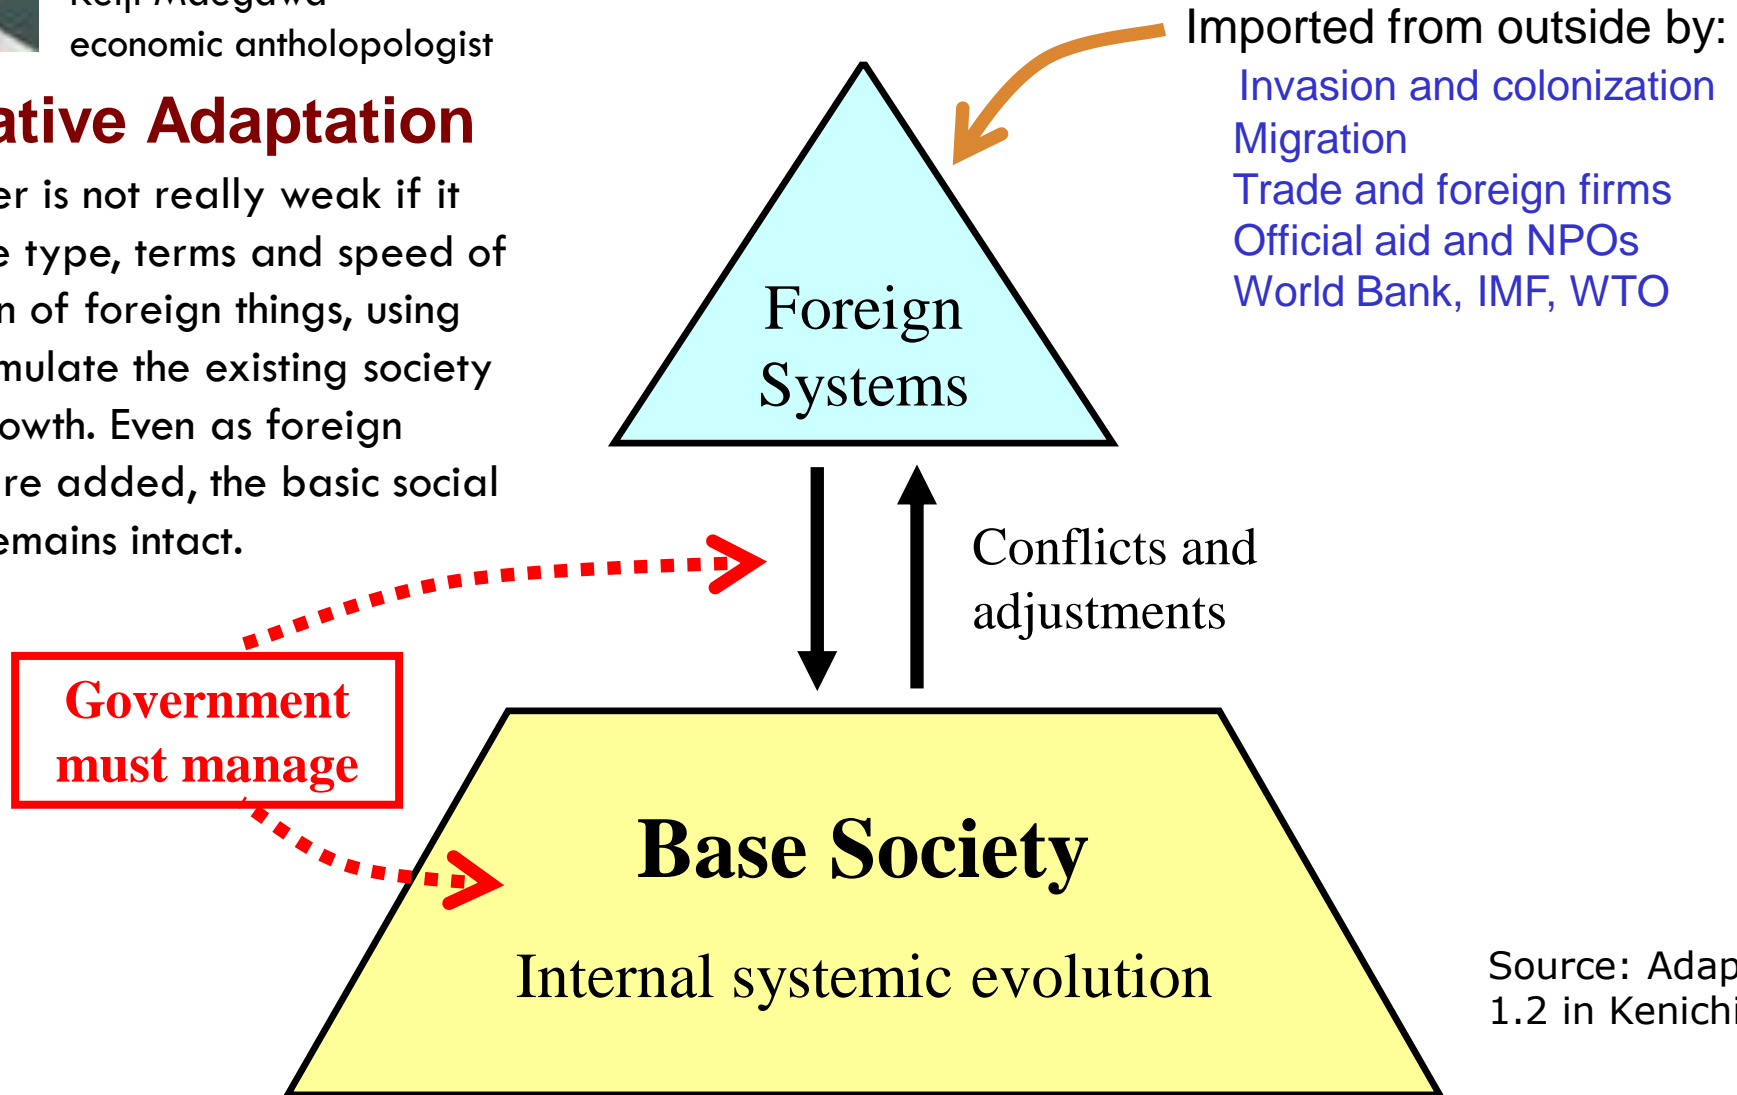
Keiji Maegawa
economic antholopologist

ative Adaptation

er is not really weak if it e type, terms and speed of n of foreign things, using mulate the existing society owth. Even as foreign re added, the basic social emains intact.

Imported from outside by:
Invasion and colonization
Migration
Trade and foreign firms
Official aid and NPOs
World Bank, IMF, WTO

Foreign Systems

Conflicts and adjustments

Government must manage

Base Society

Internal systemic evolution

Source: Adap
1.2 in Kenichi